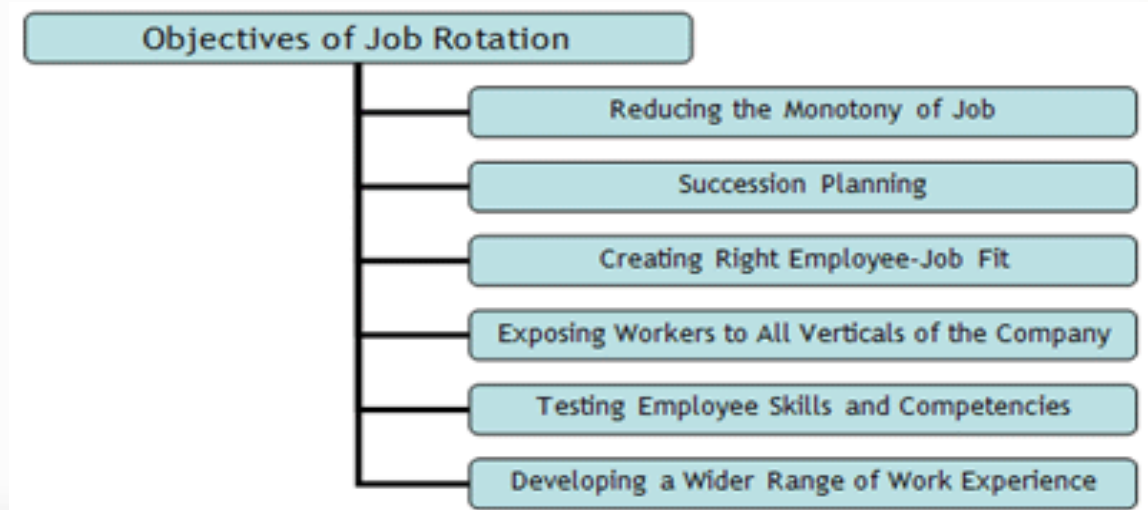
Objectives of Job Rotation

Reducing the Monotony of Job

Succession Planning

Creating Right Employee-Job Fit

Exposing Workers to All Verticals of the Company

Testing Employee Skills and Competencies

Developing a Wider Range of Work Experience